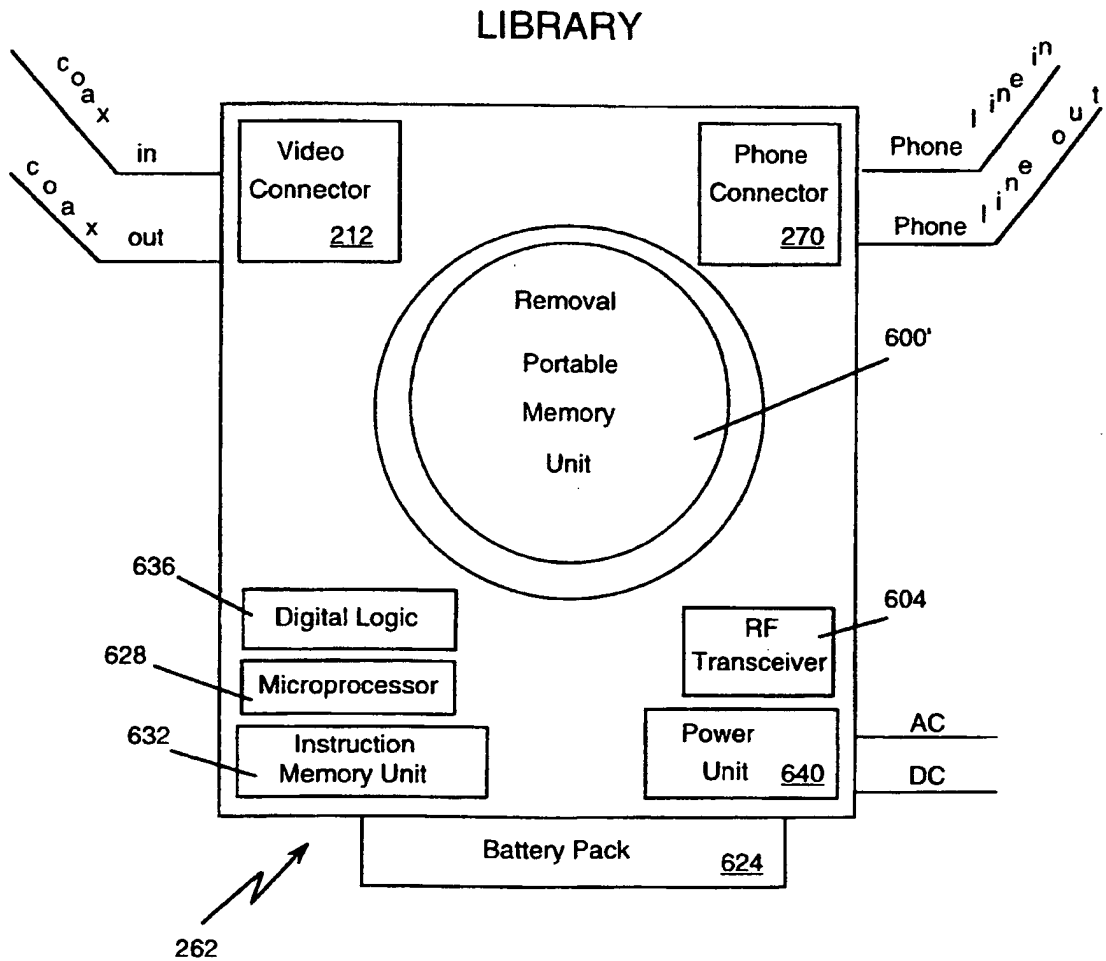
LIBRARY

coax in

coax out

Video Connector 212

Phone Connector 270

Phone line in

Phone line out

Removal Portable Memory Unit

600'

636

Digital Logic

628

Microprocessor

632

Instruction Memory Unit

RF Transceiver

604

Power Unit 640

AC

DC

Battery Pack 624

262